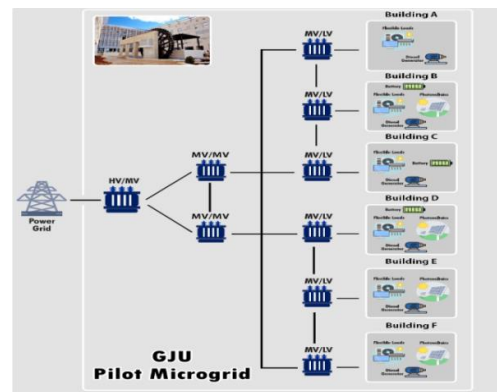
Building A
Flexible Loads
Diesel Generator
Building B
Battery
Flexible Loads
Photovoltaics
Diesel Generator
Building C
Flexible Loads
Battery
Diesel Generator
Building D
Battery
Flexible Loads
Photovoltaics
Diesel Generator
Building E
Flexible Loads
Photovoltaics
Diesel Generator
Building F
Flexible Loads
Photovoltaics
Diesel Generator
MV/LV
MV/LV
MV/LV
MV/LV
MV/LV
MV/LV
MV/MV
MV/MV
HV/MV
Power Grid
GJU
Pilot Microgrid